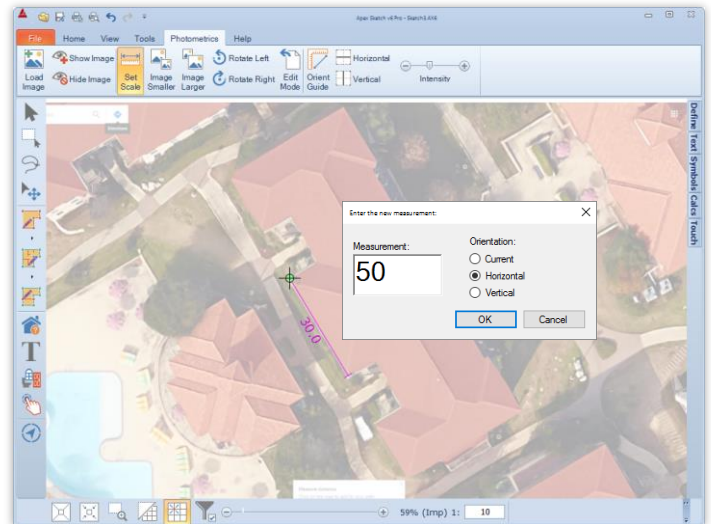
Xpax Sketch v6 Pro - Sketch1.XX6

File Home View Tools Photometrics Help

Load Image Show Image Hide Image Set Scale Image Smaller Image Larger Rotate Left Rotate Right Edit Mode Orient Guide Horizontal Vertical Intensity

Define Text Symbols Calcs Touch

Enter the new measurement:

Measurement:
50

Orientation:
Current
Horizontal
Vertical

OK Cancel

30.0

59% (Imp) 1: 10